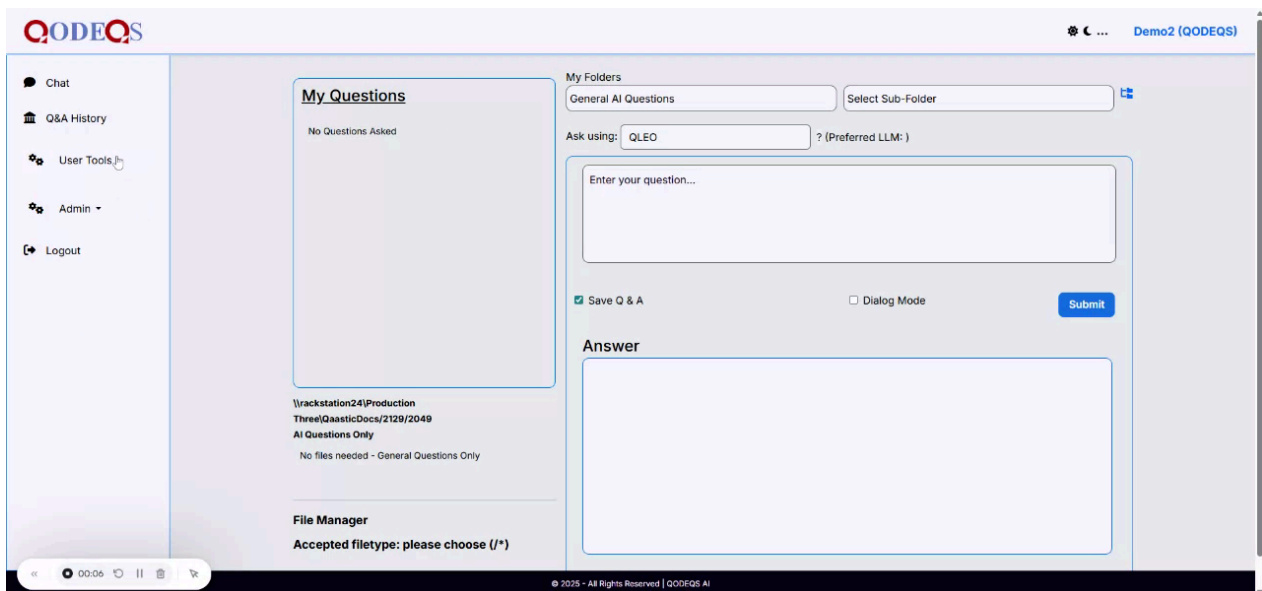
QODEQS

Demo2 (QODEQS)

Chat
Q&A History
User Tools
Admin
Logout

My Questions

No Questions Asked

\\rackstation24\Production Three\QaasticDocs/2129/2049
AI Questions Only

No files needed - General Questions Only

File Manager

Accepted filetype: please choose (/*)

My Folders
General AI Questions
Select Sub-Folder

Ask using: QLEO ? (Preferred LLM: )

Enter your question...

Save Q & A
Dialog Mode
Submit

Answer

00:06

© 2025 - All Rights Reserved | QODEQS AI